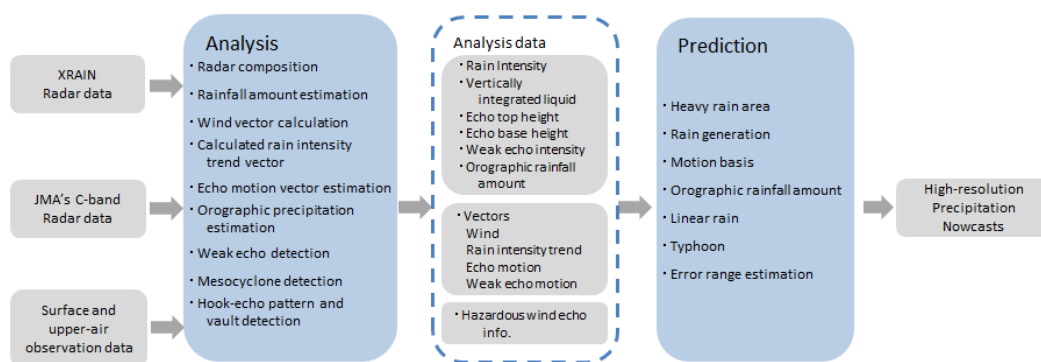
XRAIN
Radar data

JMA's C-band
Radar data

Surface and
upper-air
observation data

Analysis
・Radar composition
・Rainfall amount estimation
・Wind vector calculation
・Calculated rain intensity trend vector
・Echo motion vector estimation
・Orographic precipitation estimation
・Weak echo detection
・Mesocyclone detection
・Hook-echo pattern and vault detection

Analysis data
・Rain Intensity
・Vertically integrated liquid
・Echo top height
・Echo base height
・Weak echo intensity
・Orographic rainfall amount

・Vectors
Wind
Rain intensity trend
Echo motion
Weak echo motion

・Hazardous wind echo info.

Prediction
・Heavy rain area
・Rain generation
・Motion basis
・Orographic rainfall amount
・Linear rain
・Typhoon
・Error range estimation

High-resolution
Precipitation
Nowcasts